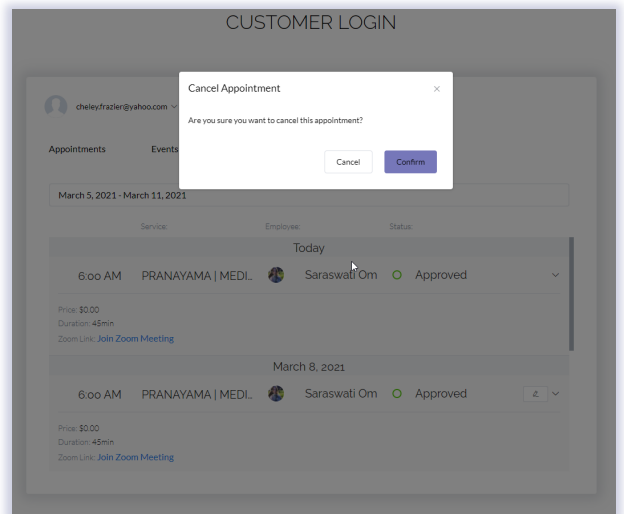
CUSTOMER LOGIN

cheley.frazier@yahoo.com

Appointments

Events

Cancel Appointment

×

Are you sure you want to cancel this appointment?

Cancel

Confirm

March 5, 2021 - March 11, 2021

Service:

Employee:

Status:

Today

6:00 AM

PRANAYAMA | MEDI...

Saraswati Om

Approved

Price: $0.00

Duration: 45min

Zoom Link: Join Zoom Meeting

March 8, 2021

6:00 AM

PRANAYAMA | MEDI...

Saraswati Om

Approved

2

Price: $0.00

Duration: 45min

Zoom Link: Join Zoom Meeting